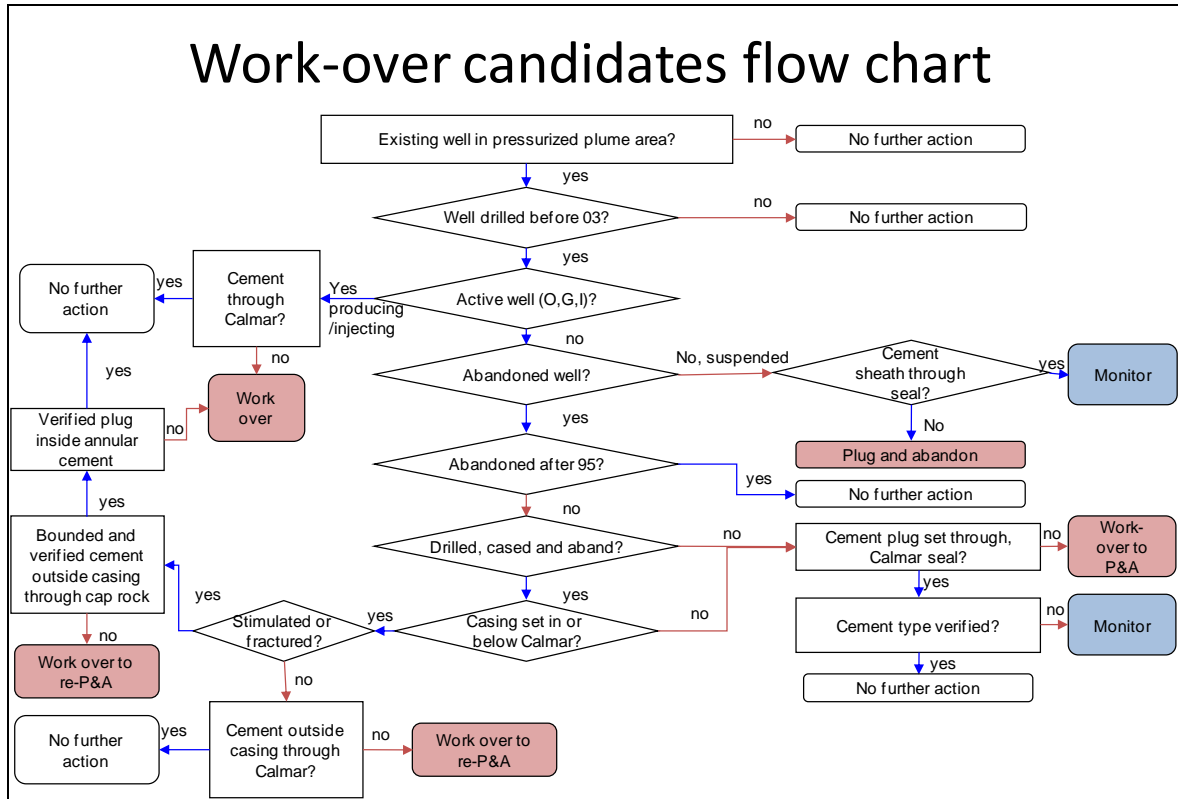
Work-over candidates flow chart

Existing well in pressurized plume area?
no
No further action
yes
Well drilled before 03?
no
No further action
yes
Active well (O,G,I)?
Yes producing /injecting
Cement through Calmar?
yes
No further action
no
Work over
no
Abandoned well?
No, suspended
Cement sheath through seal?
yes
Monitor
No
Plug and abandon
yes
Abandoned after 95?
yes
No further action
no
Drilled, cased and aband?
no
Cement plug set through, Calmar seal?
no
Work-over to P&A
yes
Cement type verified?
no
Monitor
yes
No further action
yes
Casing set in or below Calmar?
no
yes
Stimulated or fractured?
yes
Bounded and verified cement outside casing through cap rock
yes
Verified plug inside annular cement
no
yes
no
Work over to re-P&A
no
Cement outside casing through Calmar?
yes
No further action
no
Work over to re-P&A